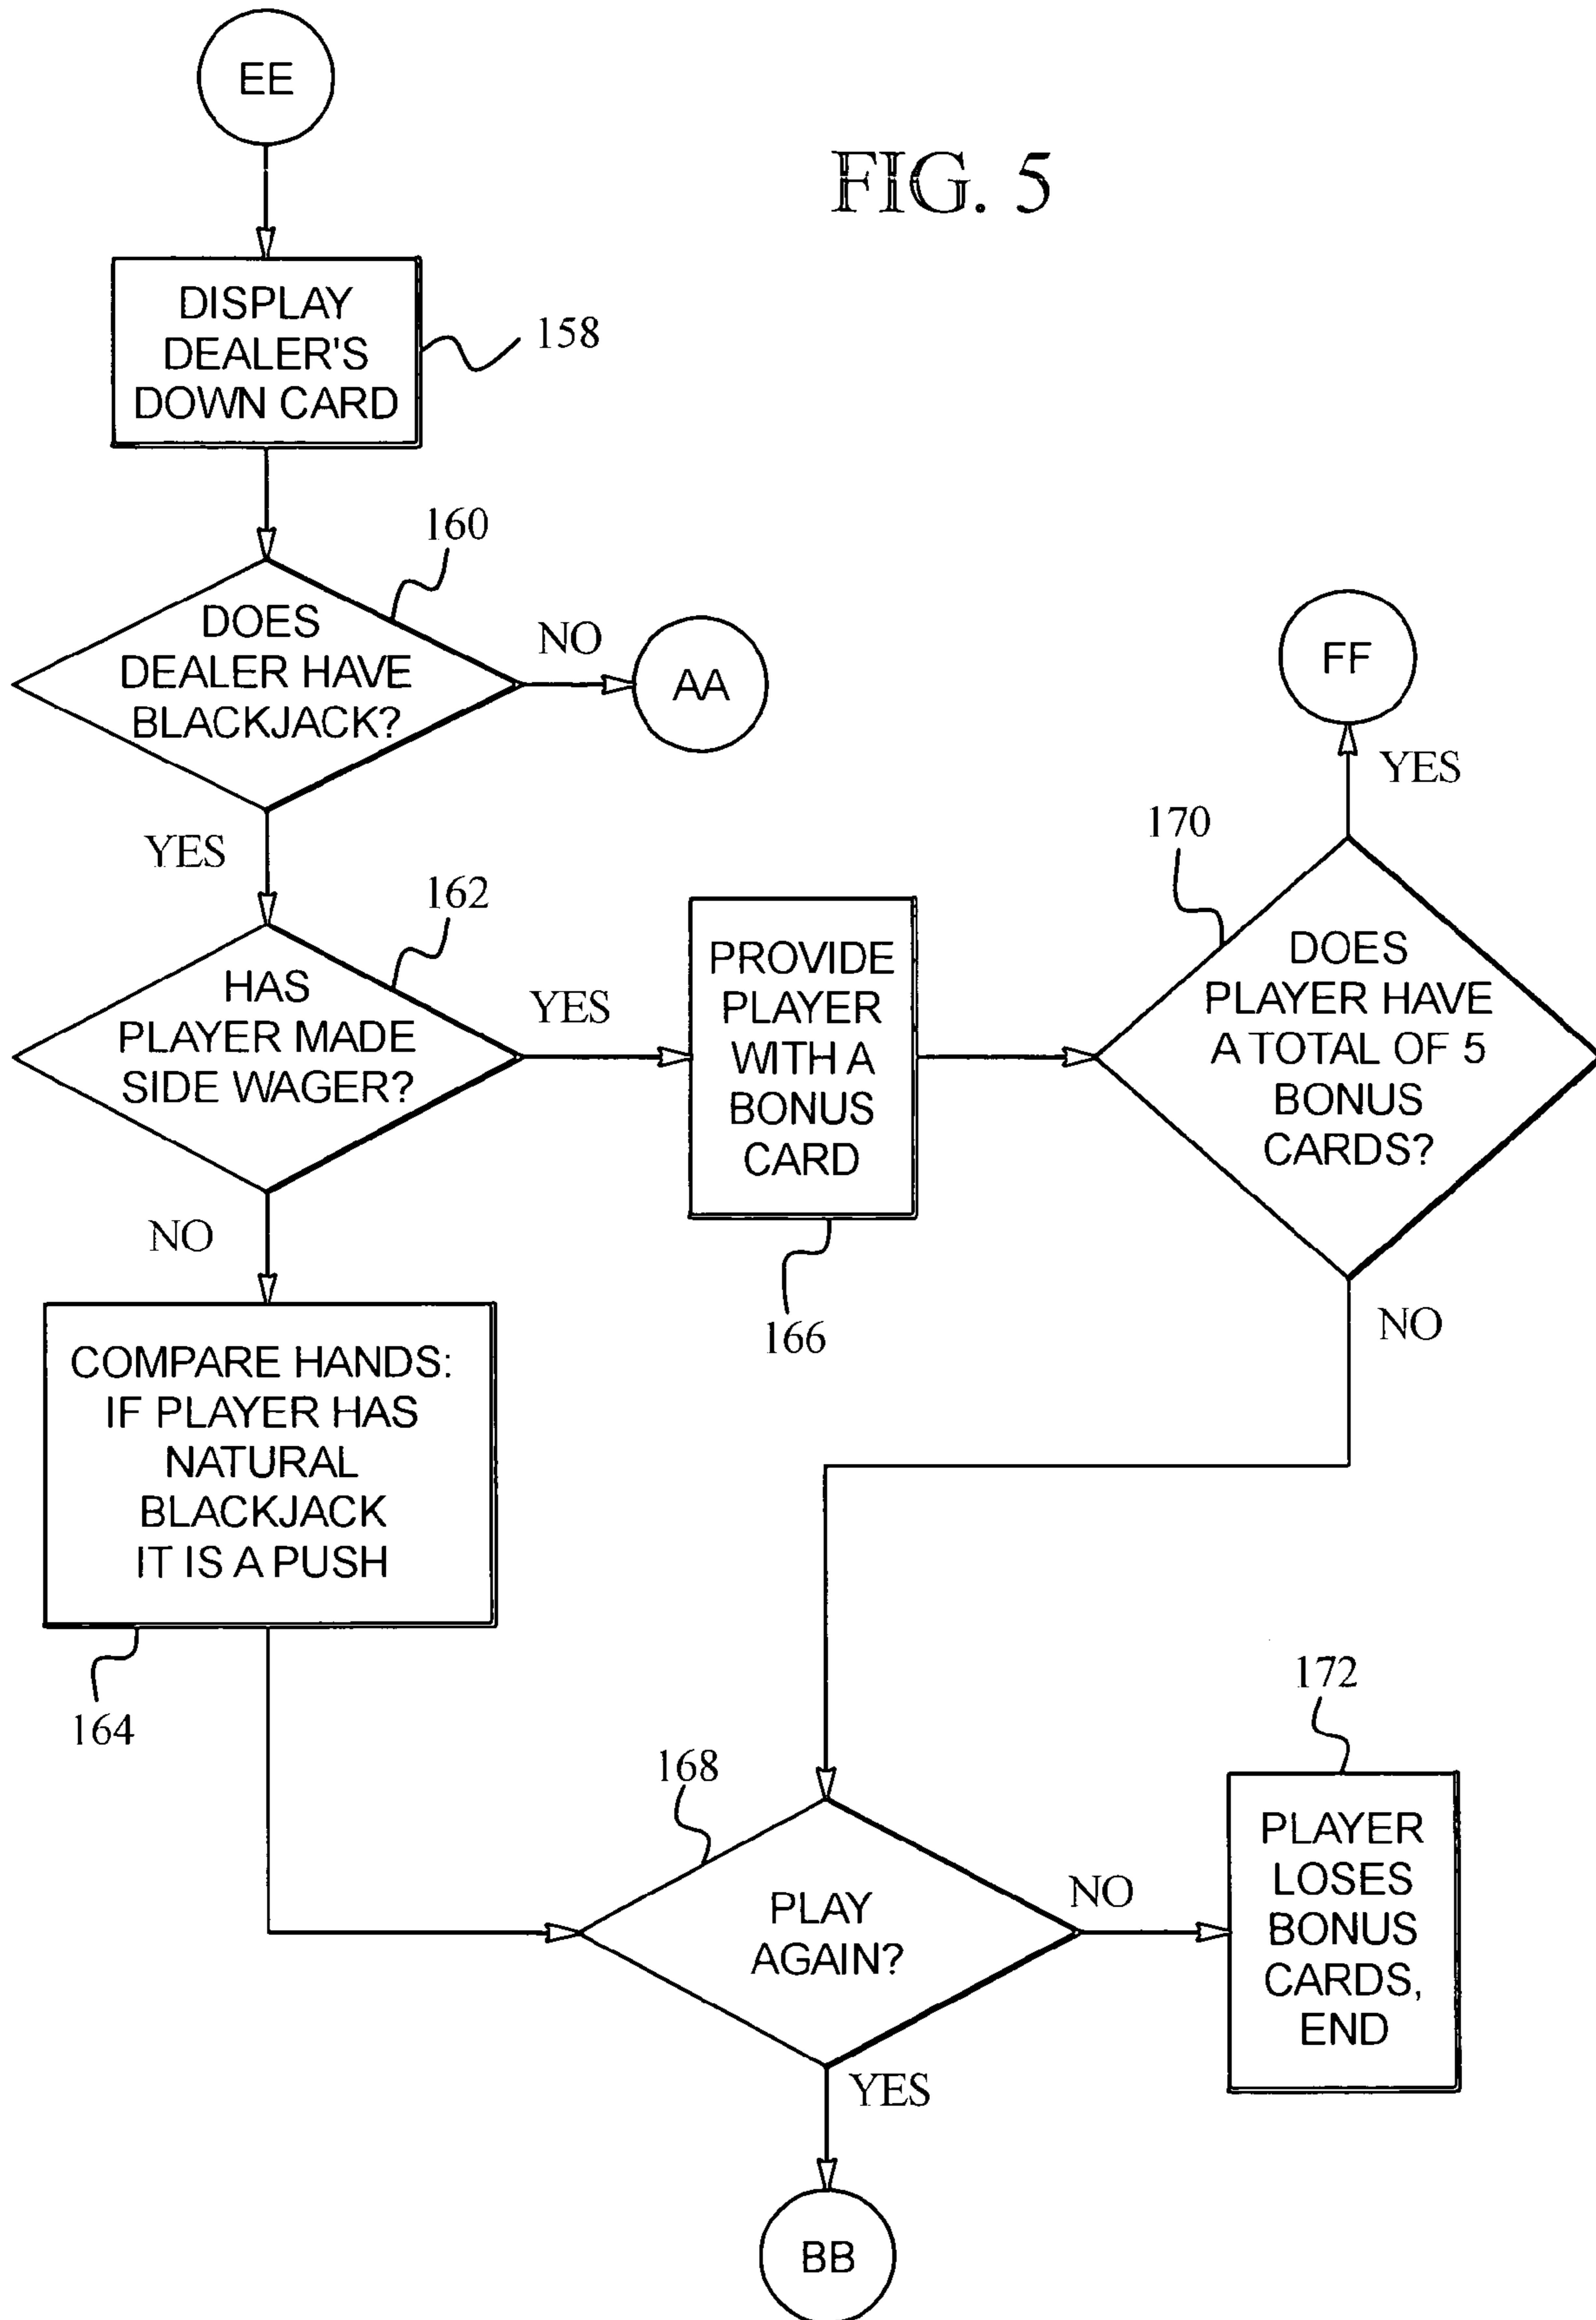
EE

FIG. 5

DISPLAY DEALER'S DOWN CARD

158

160

DOES DEALER HAVE BLACKJACK?

NO

AA

YES

162

HAS PLAYER MADE SIDE WAGER?

YES

PROVIDE PLAYER WITH A BONUS CARD

166

FF

YES

170

DOES PLAYER HAVE A TOTAL OF 5 BONUS CARDS?

NO

NO

COMPARE HANDS: IF PLAYER HAS NATURAL BLACKJACK IT IS A PUSH

164

172

168

PLAY AGAIN?

NO

PLAYER LOSES BONUS CARDS, END

YES

BB